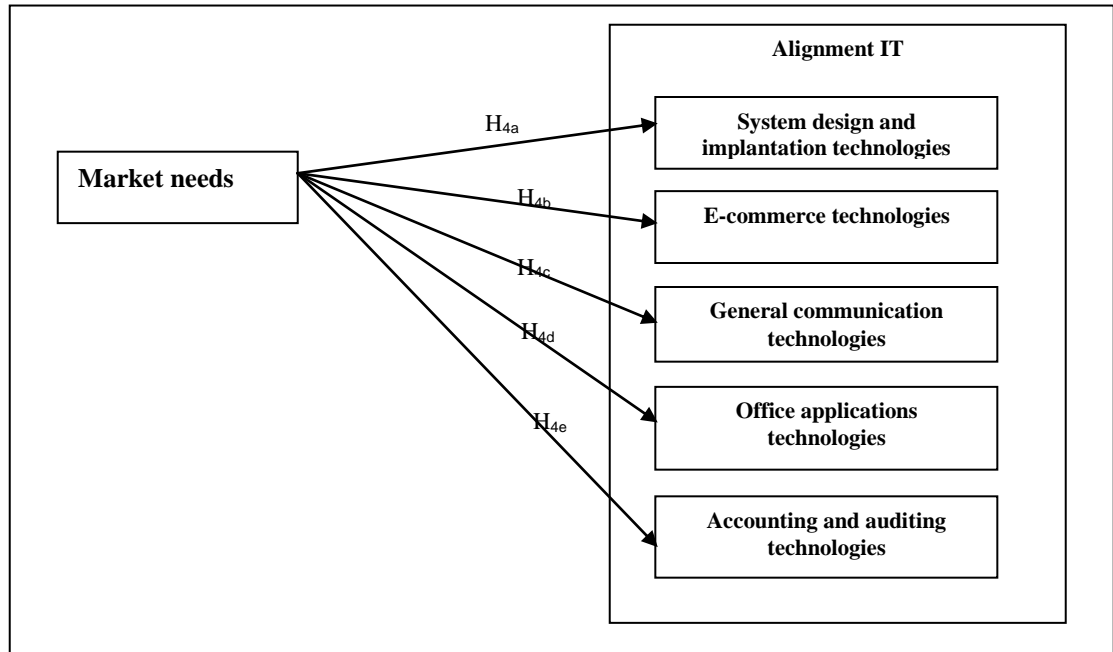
Alignment IT

Market needs

$H_{4a}$

System design and implantation technologies

$H_{4b}$

E-commerce technologies

$H_{4c}$

General communication technologies

$H_{4d}$

Office applications technologies

$H_{4e}$

Accounting and auditing technologies